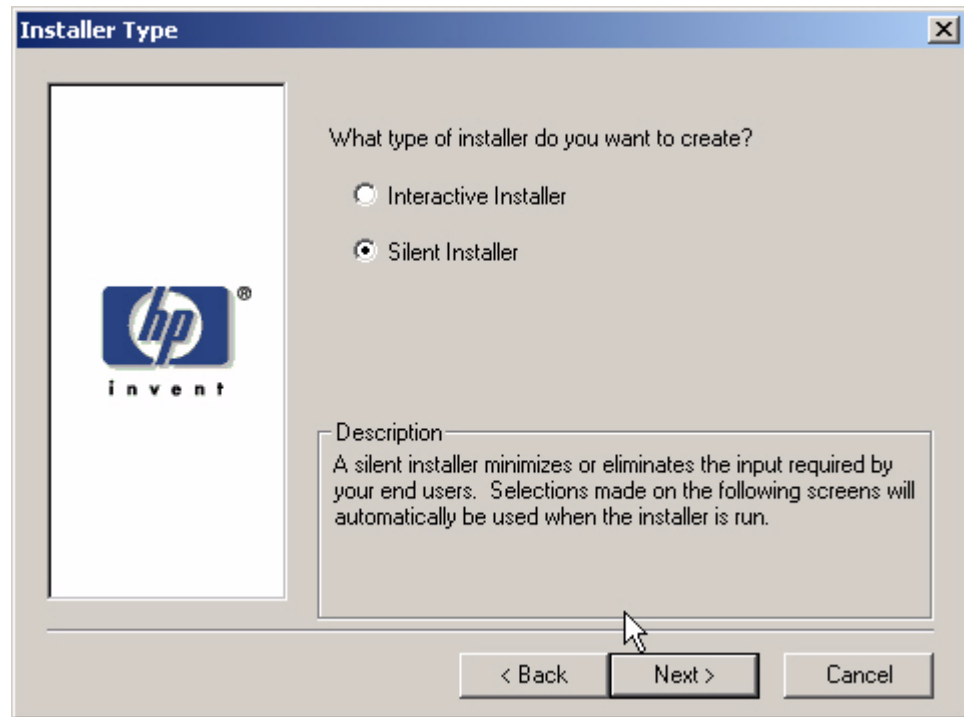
Installer Type

hp ®
invent

What type of installer do you want to create?

Interactive Installer

Silent Installer

Description
A silent installer minimizes or eliminates the input required by your end users. Selections made on the following screens will automatically be used when the installer is run.

< Back
Next >
Cancel